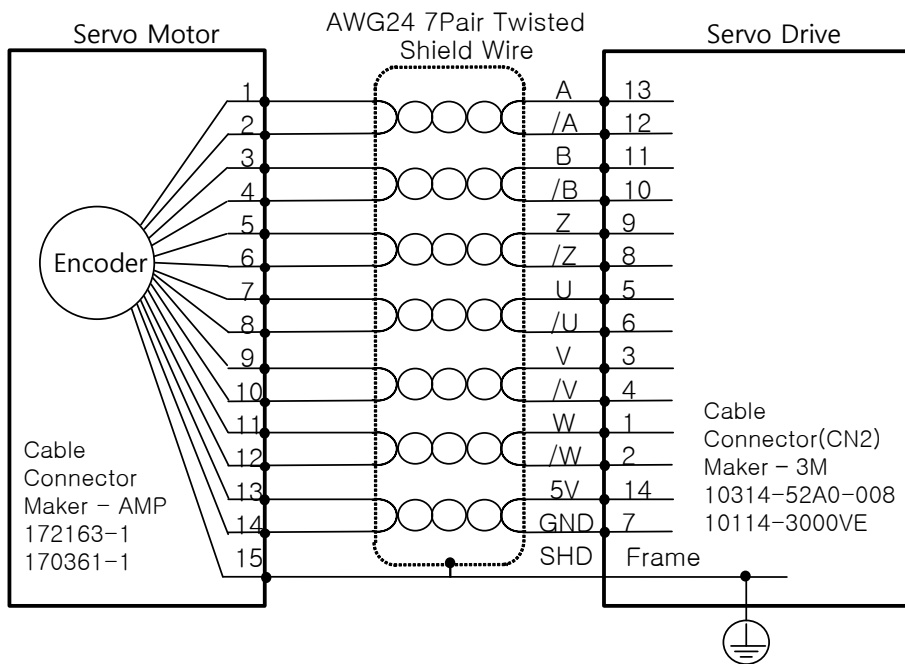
Servo Motor

AWG24 7Pair Twisted Shield Wire

Servo Drive

Encoder

1
2
3
4
5
6
7
8
9
10
11
12
13
14
15

A 13
/A 12
B 11
/B 10
Z 9
/Z 8
U 5
/U 6
V 3
/V 4
W 1
/W 2
5V 14
GND 7
SHD Frame

Cable Connector Maker – AMP 172163–1 170361–1

Cable Connector(CN2) Maker – 3M 10314–52A0–008 10114–3000VE